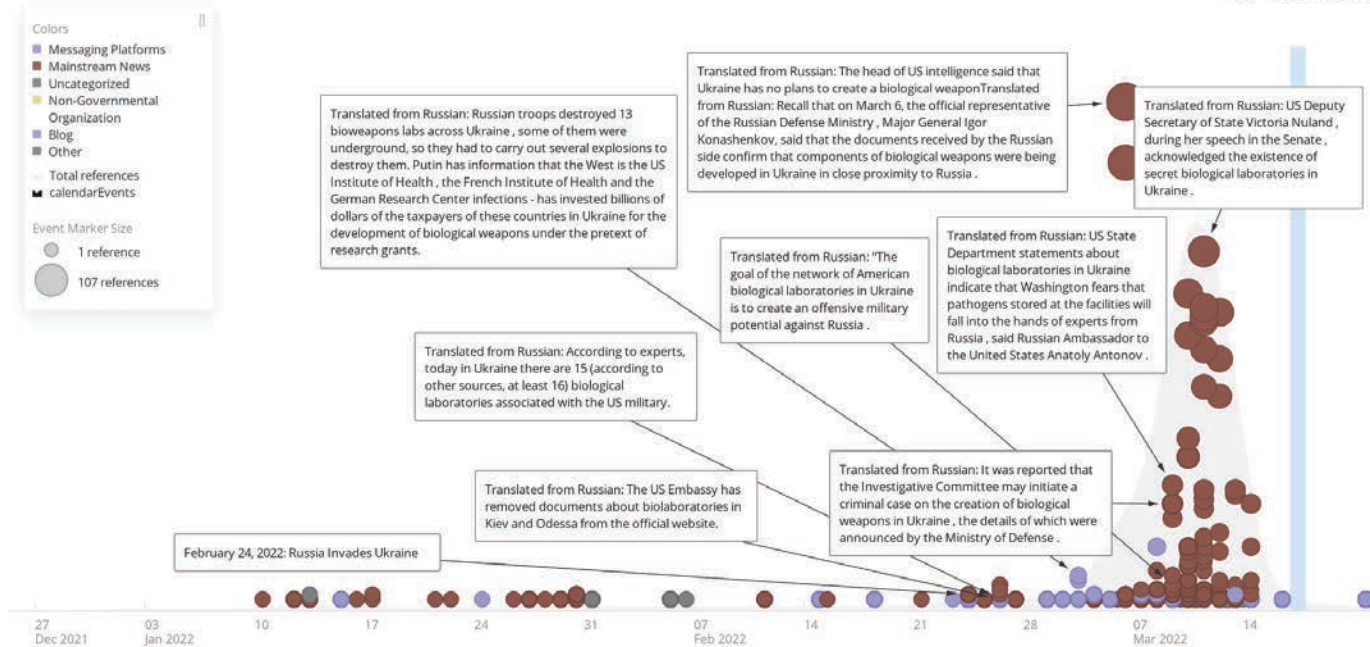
Colors
Messaging Platforms
Mainstream News
Uncategorized
Non-Governmental Organization
Blog
Other
Total references
calendarEvents

Event Marker Size
1 reference
107 references

Translated from Russian: Russian troops destroyed 13 bioweapons labs across Ukraine , some of them were underground, so they had to carry out several explosions to destroy them. Putin has information that the West is the US Institute of Health , the French Institute of Health and the German Research Center infections - has invested billions of dollars of the taxpayers of these countries in Ukraine for the development of biological weapons under the pretext of research grants.

Translated from Russian: The head of US intelligence said that Ukraine has no plans to create a biological weaponTranslated from Russian: Recall that on March 6, the official representative of the Russian Defense Ministry , Major General Igor Konashenkov, said that the documents received by the Russian side confirm that components of biological weapons were being developed in Ukraine in close proximity to Russia .

Translated from Russian: US Deputy Secretary of State Victoria Nuland , during her speech in the Senate , acknowledged the existence of secret biological laboratories in Ukraine .

Translated from Russian: US State Department statements about biological laboratories in Ukraine indicate that Washington fears that pathogens stored at the facilities will fall into the hands of experts from Russia , said Russian Ambassador to the United States Anatoly Antonov .

Translated from Russian: "The goal of the network of American biological laboratories in Ukraine is to create an offensive military potential against Russia .

Translated from Russian: According to experts, today in Ukraine there are 15 (according to other sources, at least 16) biological laboratories associated with the US military.

Translated from Russian: It was reported that the Investigative Committee may initiate a criminal case on the creation of biological weapons in Ukraine , the details of which were announced by the Ministry of Defense .

Translated from Russian: The US Embassy has removed documents about biolaboratories in Kiev and Odessa from the official website.

February 24, 2022: Russia Invades Ukraine

27 Dec 2021 | 03 Jan 2022 | 10 | 17 | 24 | 31 | 07 Feb 2022 | 14 | 21 | 28 | 07 Mar 2022 | 14